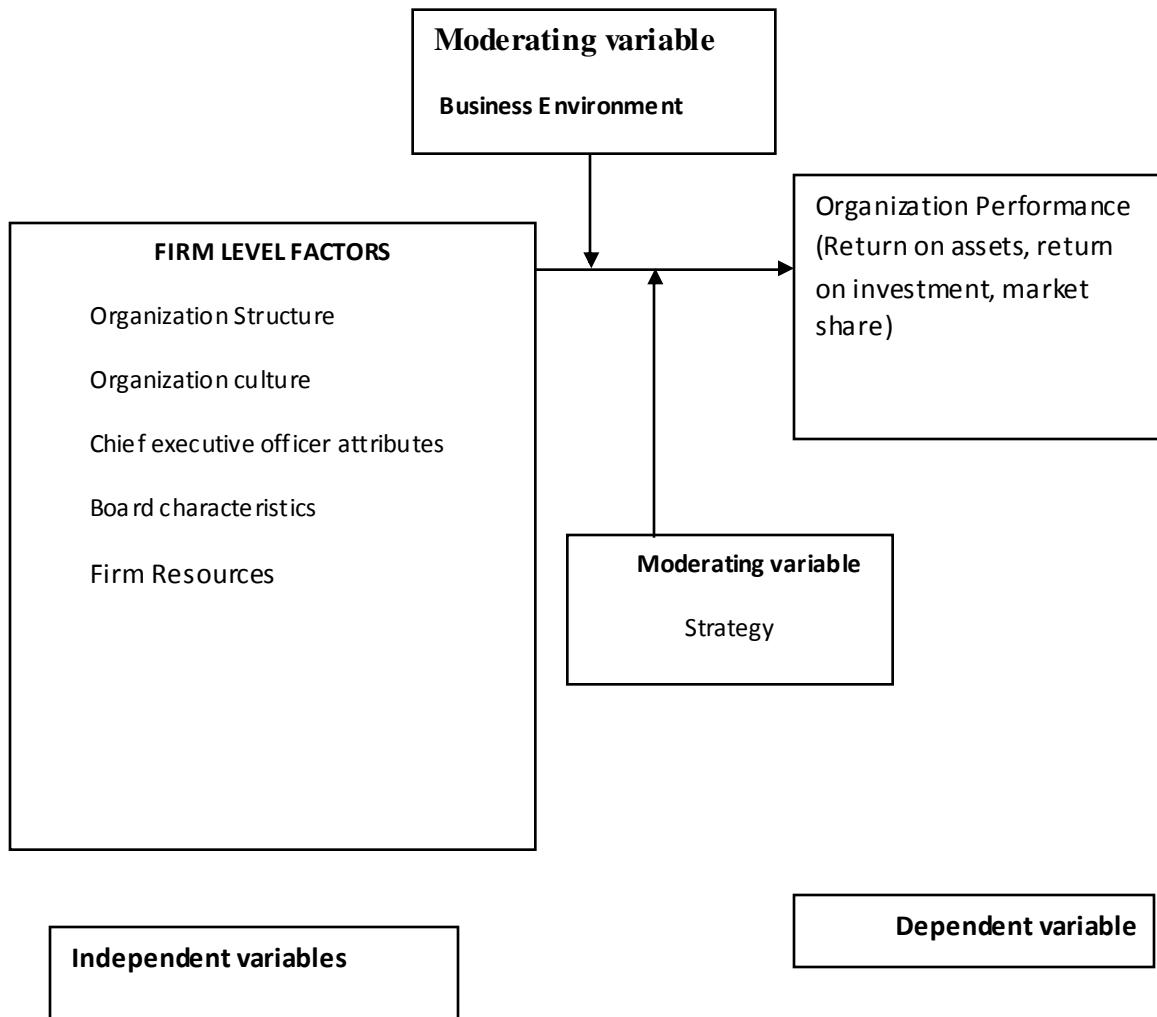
Moderating variable

Business Environment

FIRM LEVEL FACTORS

Organization Structure

Organization culture

Chief executive officer attributes

Board characteristics

Firm Resources

Organization Performance (Return on assets, return on investment, market share)

Moderating variable

Strategy

Dependent variable

Independent variables